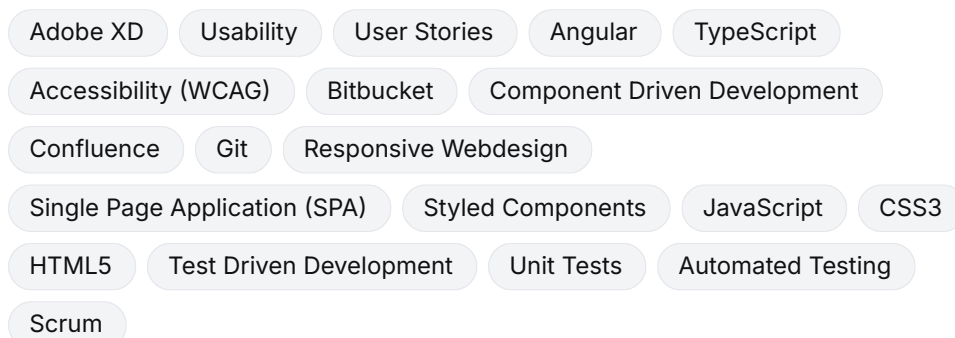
Adobe XD
Usability
User Stories
Angular
TypeScript
Accessibility (WCAG)
Bitbucket
Component Driven Development
Confluence
Git
Responsive Webdesign
Single Page Application (SPA)
Styled Components
JavaScript
CSS3
HTML5
Test Driven Development
Unit Tests
Automated Testing
Scrum